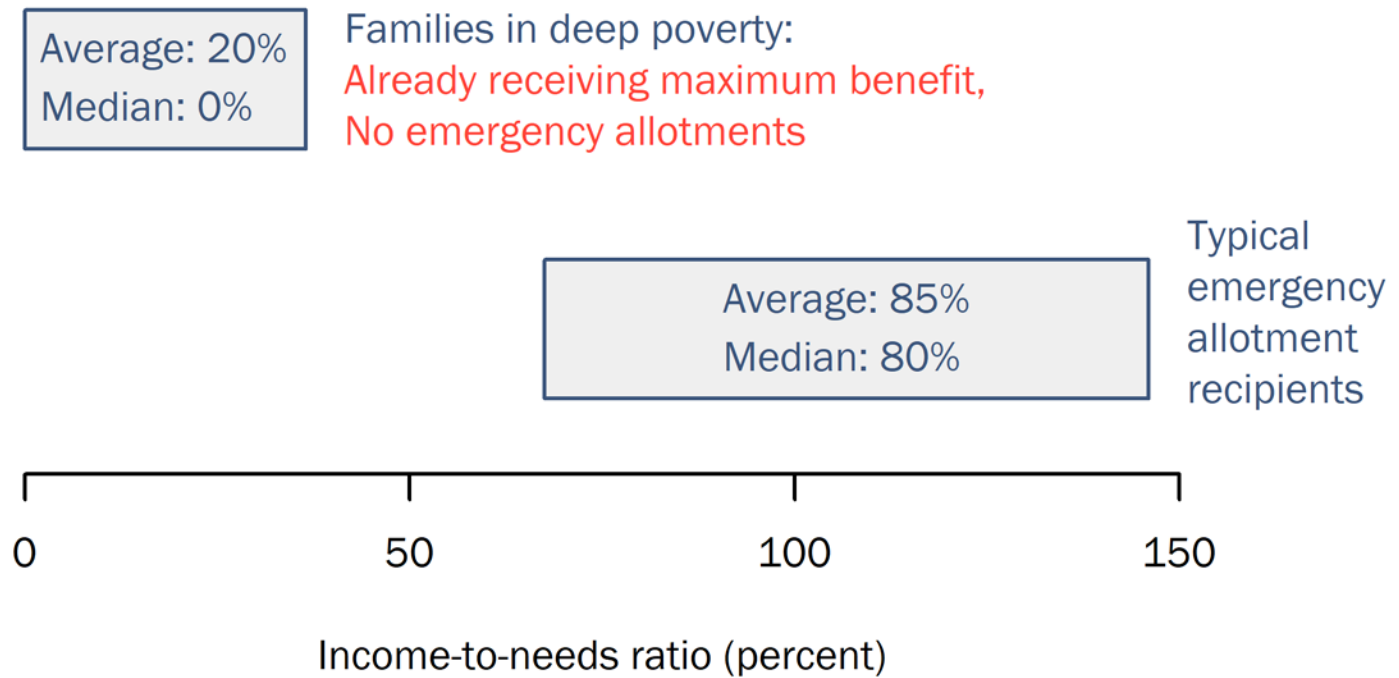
Average: 20%
Median: 0%

Families in deep poverty:
Already receiving maximum benefit,
No emergency allotments

Average: 85%
Median: 80%

Typical emergency allotment recipients

0
50
100
150

Income-to-needs ratio (percent)